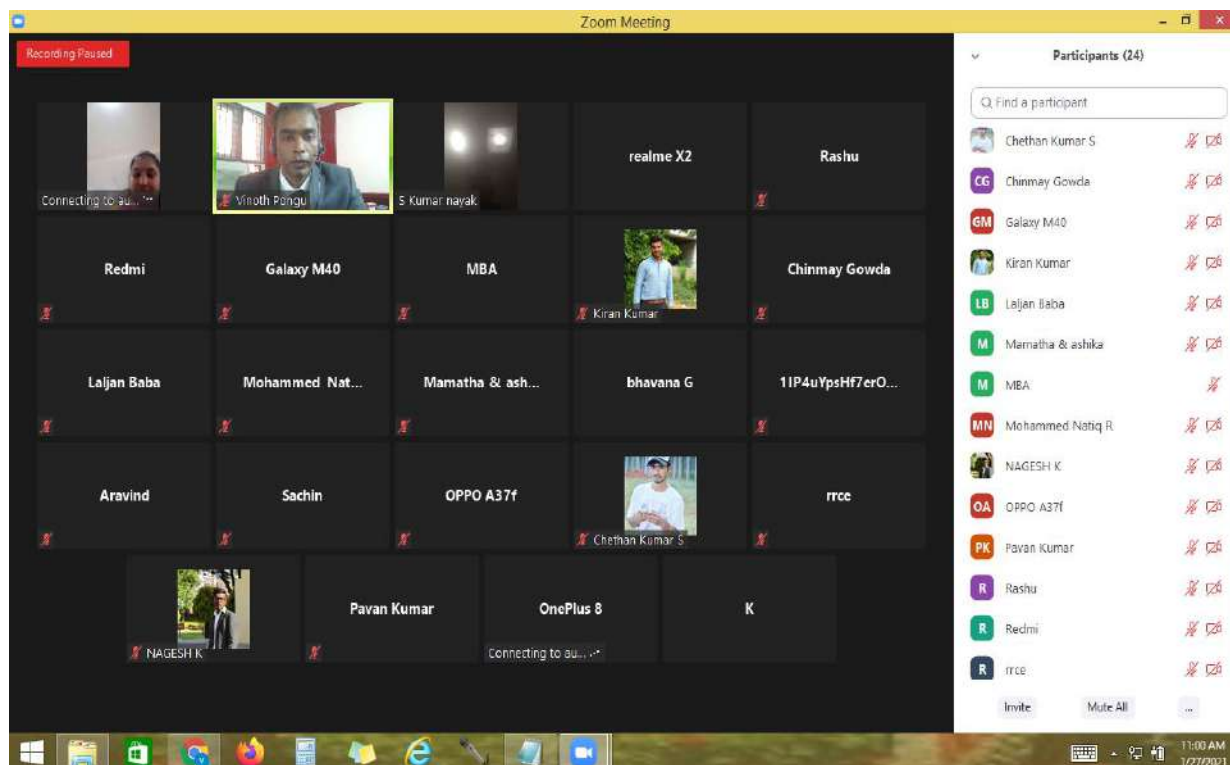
Zoom Meeting

Recording Paused

Connecting to au...
Vinoth Pongu
S Kumar nayak
realme X2
Rashu

Redmi
Galaxy M40
MBA
Kiran Kumar
Chinmay Gowda

Laljan Baba
Mohammed Nat...
Mamatha & ash...
bhavana G
1IP4uYpsHf7erO...

Aravind
Sachin
OPPO A37f
Chethan Kumar S
rrce

NAGESH K
Pavan Kumar
OnePlus 8
Connecting to au...
K

Participants (24)

Find a participant

Chethan Kumar S
CG Chinmay Gowda
GM Galaxy M40
Kiran Kumar
LB Laljan Baba
M Mamatha & ashika
M MBA
MN Mohammed Natiq R
NAGESH K
OA OPPO A37f
PK Pavan Kumar
R Rashu
R Redmi
R rrce

Invite
Mute All
...

11:00 AM
1/27/2021